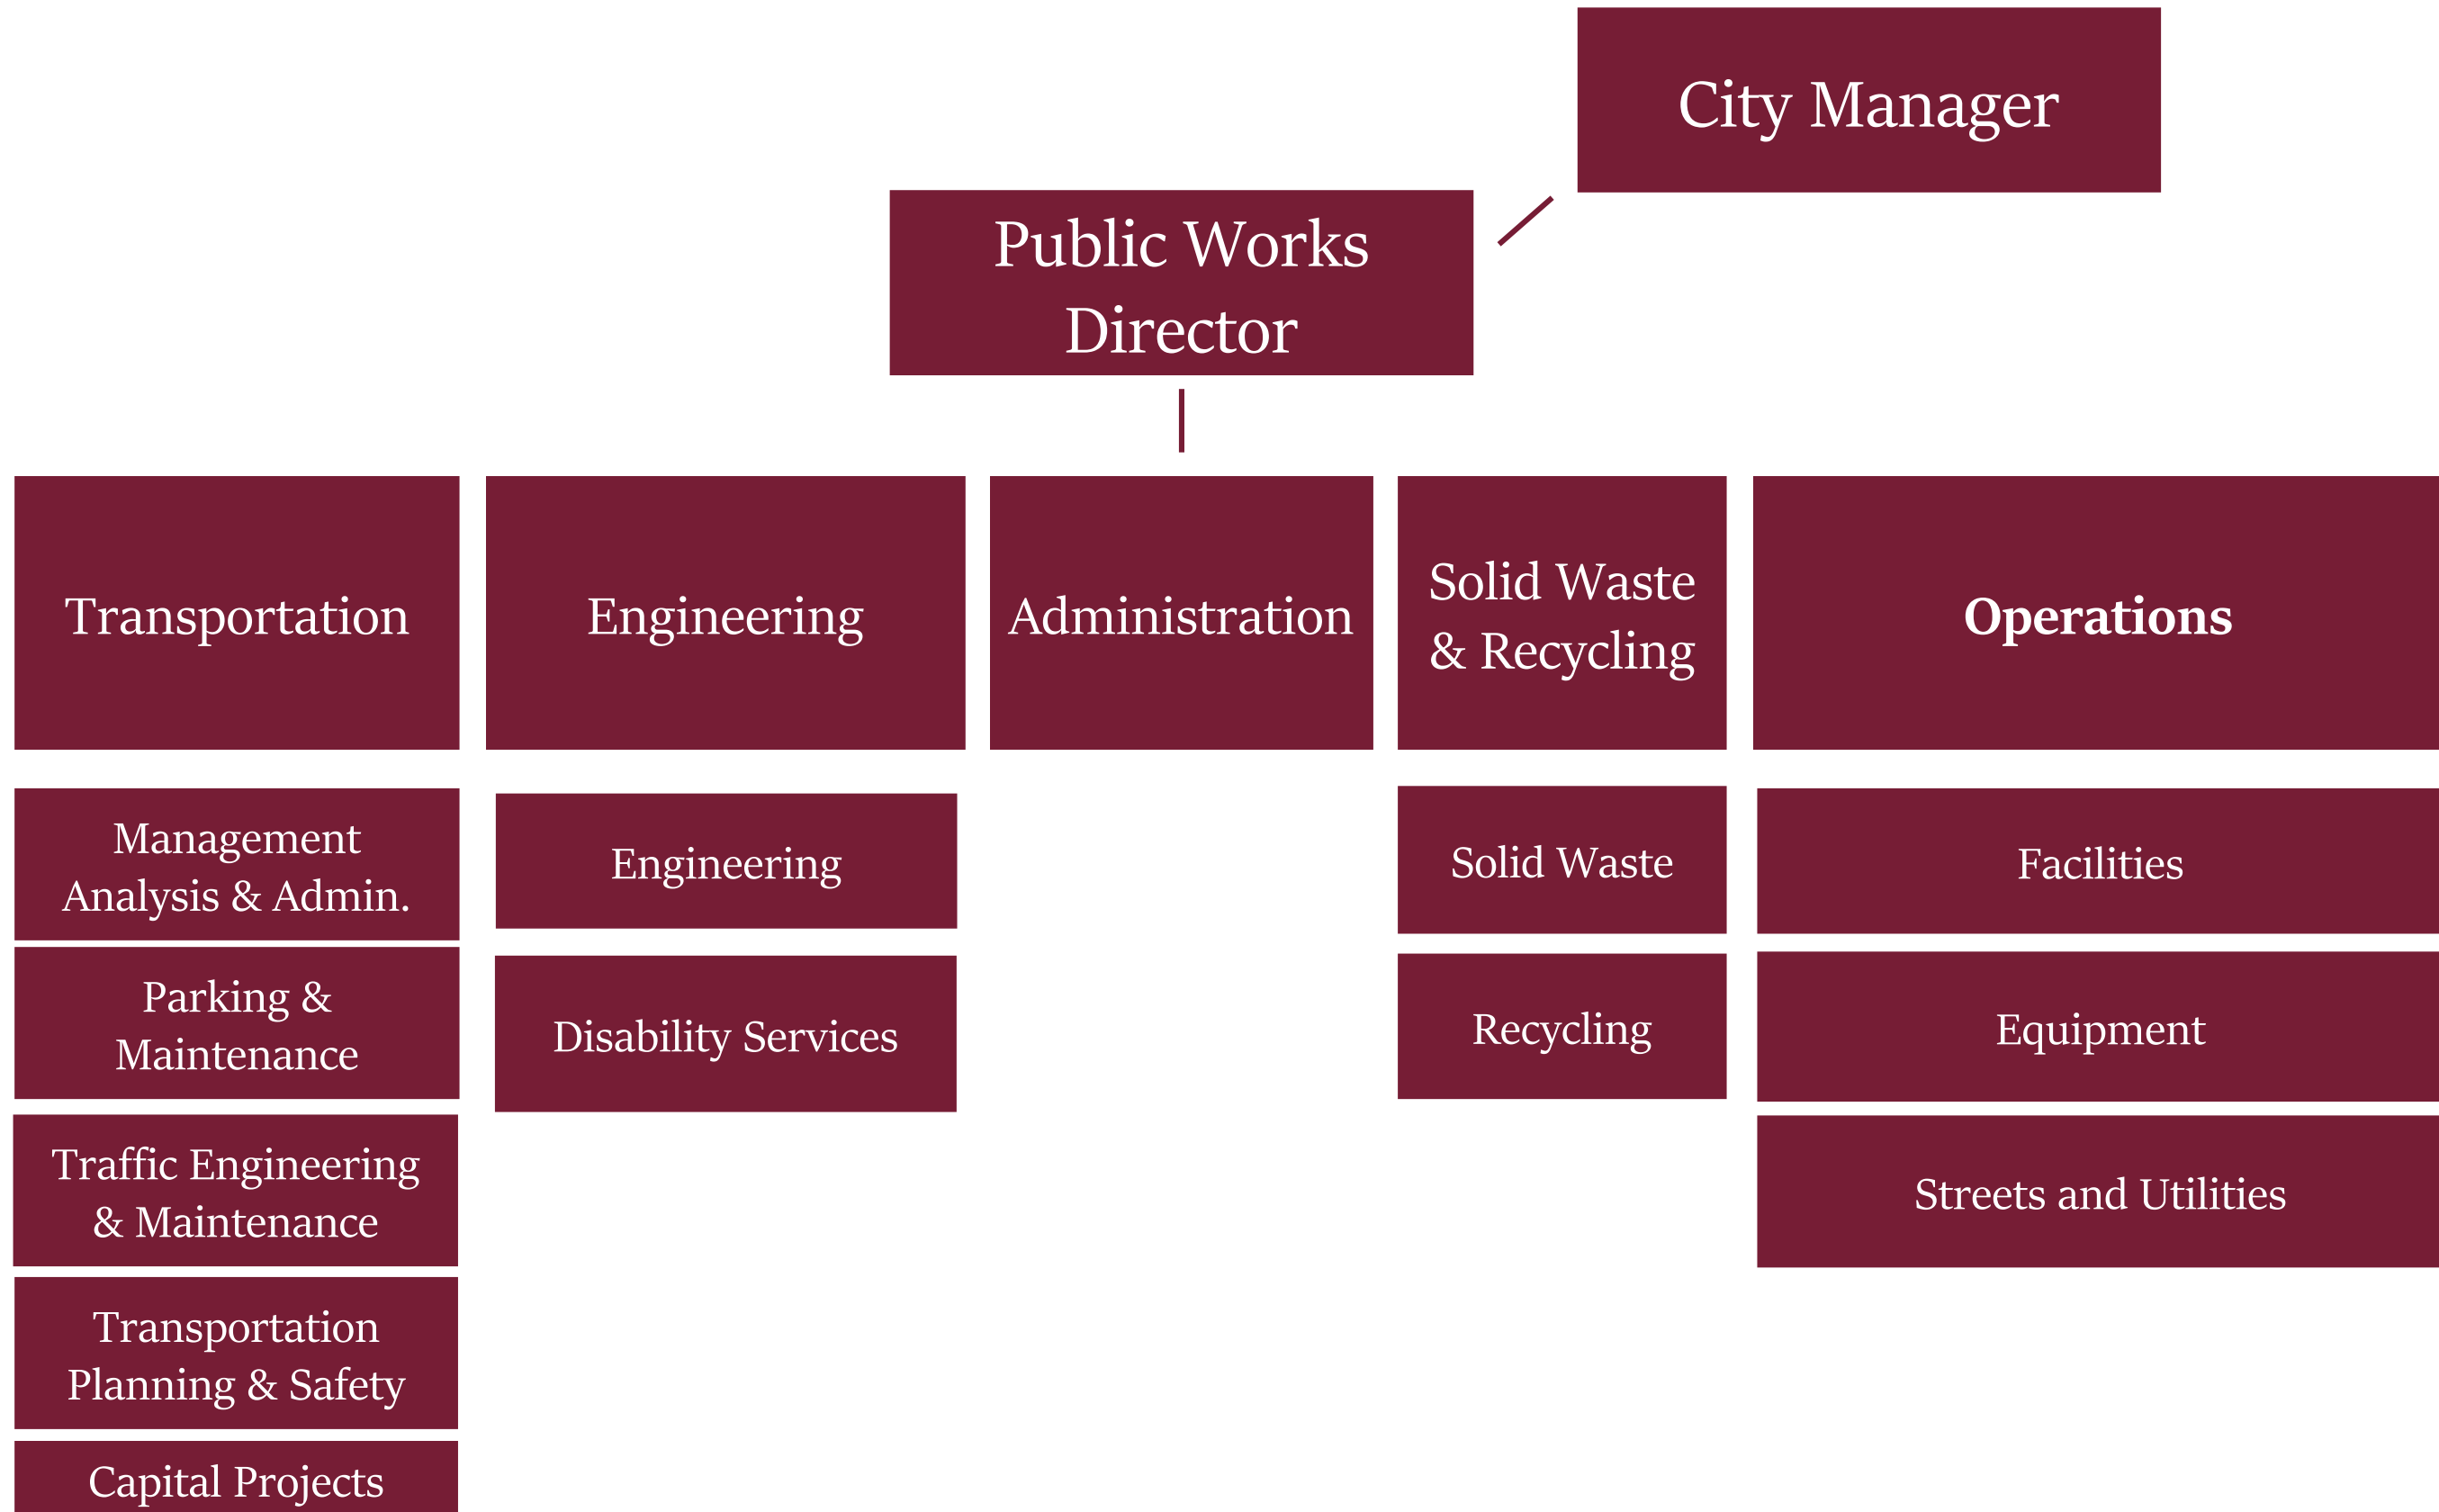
City Manager

Public Works Director

Transportation

Engineering

Administration

Solid Waste & Recycling

Operations

Management Analysis & Admin.

Parking & Maintenance

Traffic Engineering & Maintenance

Transportation Planning & Safety

Capital Projects

Engineering

Disability Services

Solid Waste

Recycling

Facilities

Equipment

Streets and Utilities